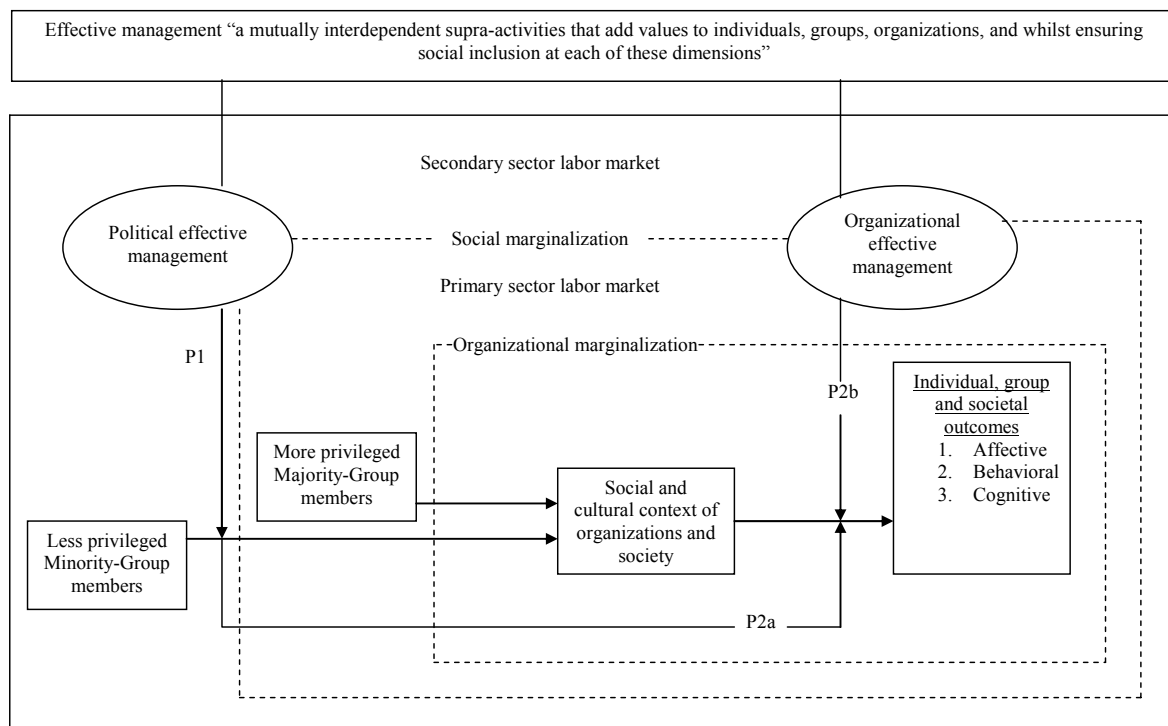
Effective management "a mutually interdependent supra-activities that add values to individuals, groups, organizations, and whilst ensuring social inclusion at each of these dimensions"

Secondary sector labor market

Political effective management

Social marginalization

Organizational effective management

Primary sector labor market

P1

Organizational marginalization

P2b

Individual, group and societal outcomes
1. Affective
2. Behavioral
3. Cognitive

More privileged Majority-Group members

Social and cultural context of organizations and society

Less privileged Minority-Group members

P2a